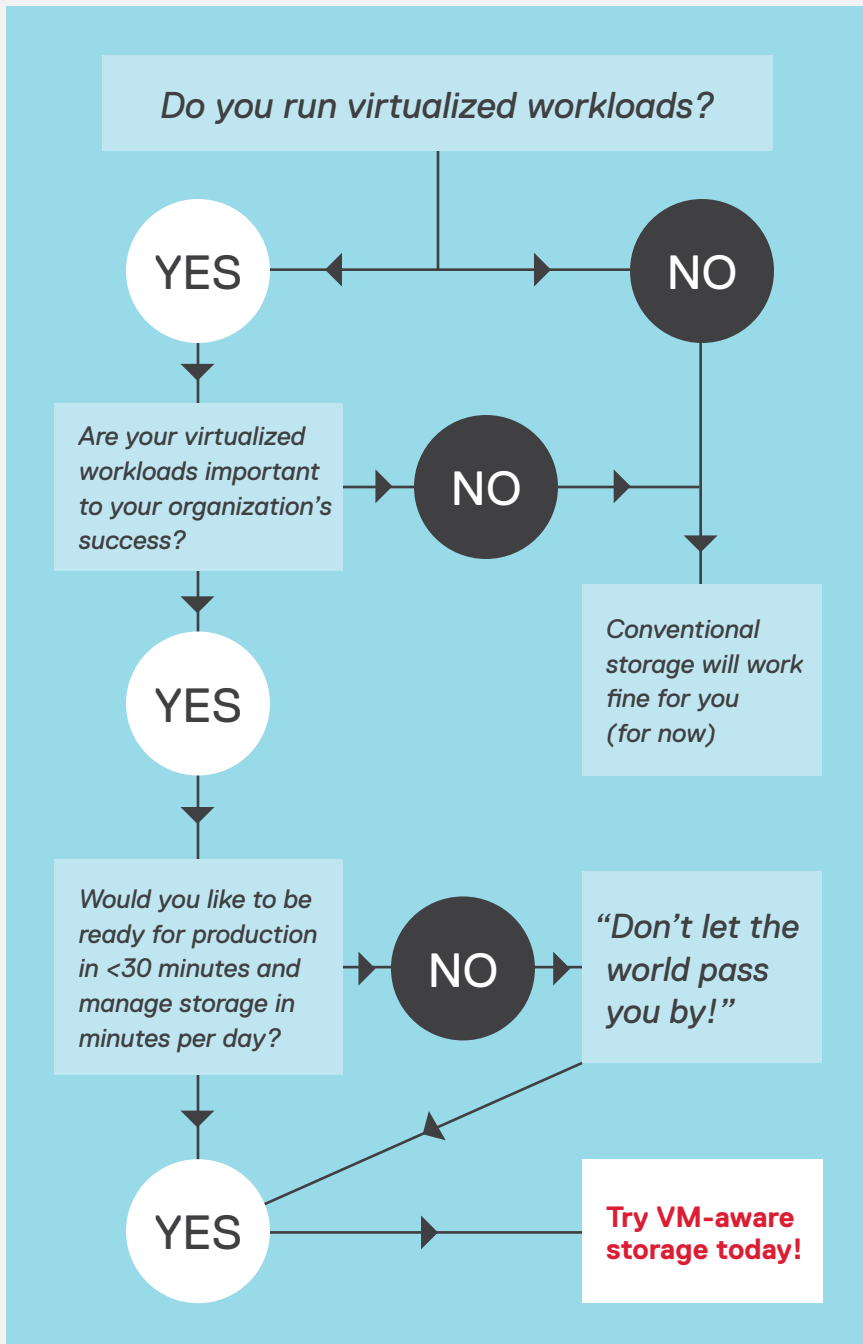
Do you run virtualized workloads?

YES

NO

Are your virtualized workloads important to your organization's success?

NO

Conventional storage will work fine for you (for now)

YES

Would you like to be ready for production in <30 minutes and manage storage in minutes per day?

NO

"Don't let the world pass you by!"

YES

Try VM-aware storage today!